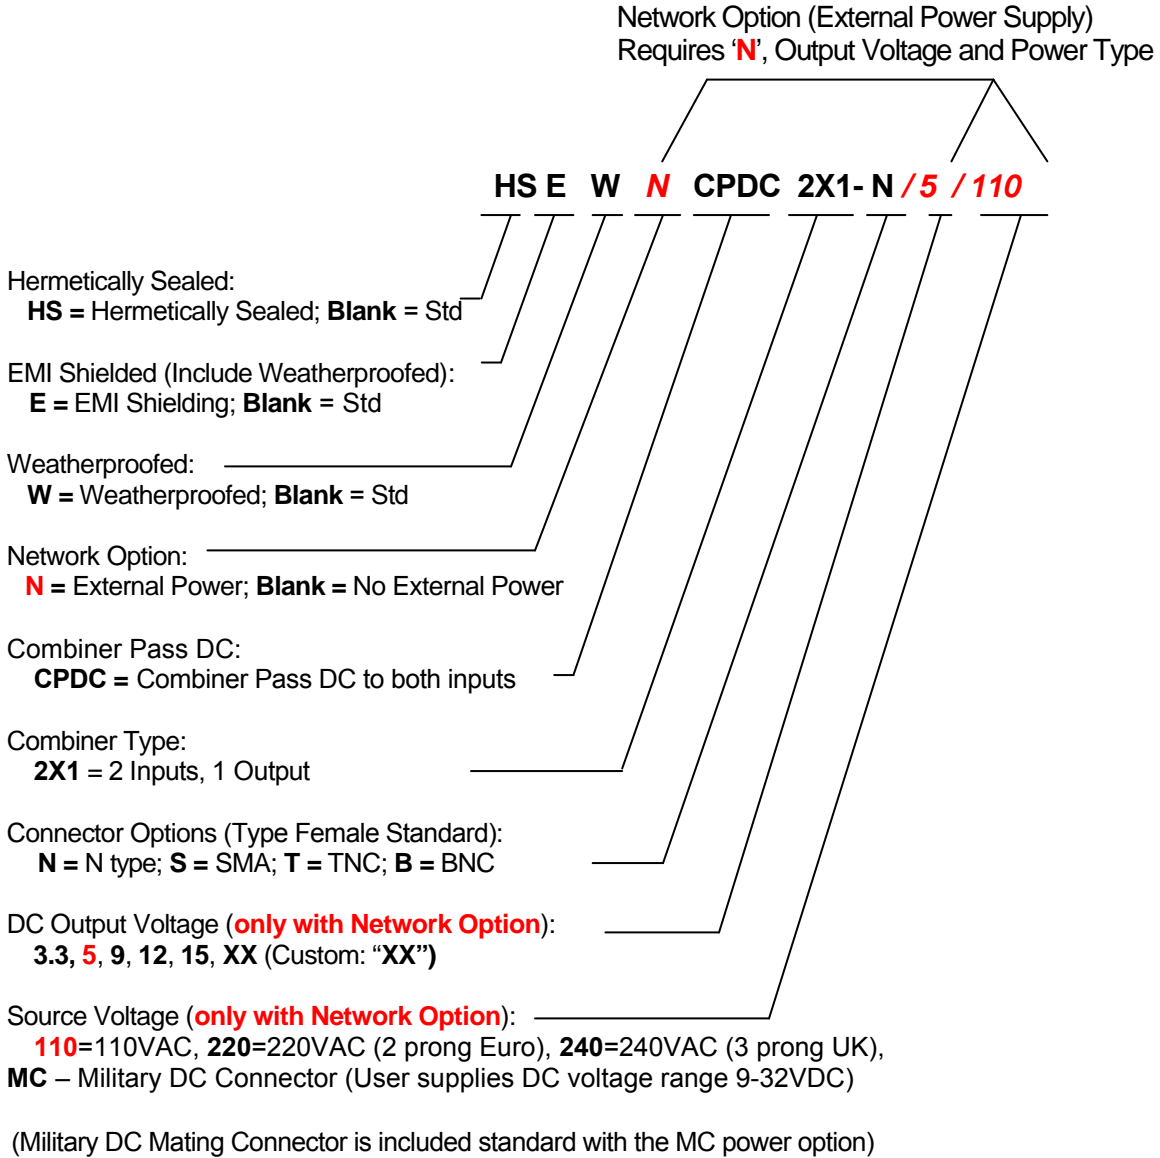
Network Option (External Power Supply)
Requires 'N', Output Voltage and Power Type

HS E W N CPDC 2X1- N / 5 / 110

Hermetically Sealed:
HS = Hermetically Sealed; Blank = Std

EMI Shielded (Include Weatherproofed):
E = EMI Shielding; Blank = Std

Weatherproofed:
W = Weatherproofed; Blank = Std

Network Option:
N = External Power; Blank = No External Power

Combiner Pass DC:
CPDC = Combiner Pass DC to both inputs

Combiner Type:
2X1 = 2 Inputs, 1 Output

Connector Options (Type Female Standard):
N = N type; S = SMA; T = TNC; B = BNC

DC Output Voltage (only with Network Option):
3.3, 5, 9, 12, 15, XX (Custom: "XX")

Source Voltage (only with Network Option):
110=110VAC, 220=220VAC (2 prong Euro), 240=240VAC (3 prong UK),
MC – Military DC Connector (User supplies DC voltage range 9-32VDC)

(Military DC Mating Connector is included standard with the MC power option)